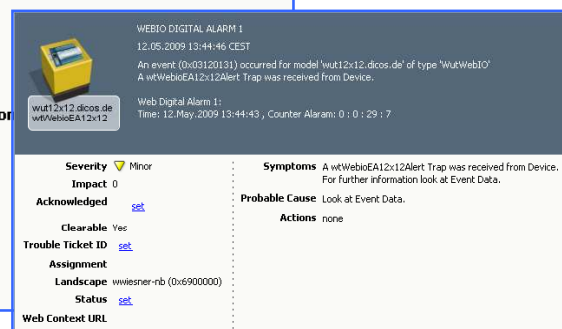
WEBIO DIGITAL ALARM 1

12.05.2009 13:44:46 CEST

An event (0x03120131) occurred for model 'wut12x12.dicos.de' of type 'WutWebIO'
A wtWebioEA12x12Alert Trap was received from Device.

Web Digital Alarm 1:
Time: 12.May.2009 13:44:43 , Counter Alaram: 0 : 0 : 29 : 7

wut12x12.dicos.de
wtWebioEA12x12

or

Severity Minor
Impact 0
Acknowledged set
Clearable Yes
Trouble Ticket ID set
Assignment
Landscape wwiesner-nb (0x6900000)
Status set
Web Context URL

Symptoms A wtWebioEA12x12Alert Trap was received from Device. For further information look at Event Data.
Probable Cause Look at Event Data.
Actions none